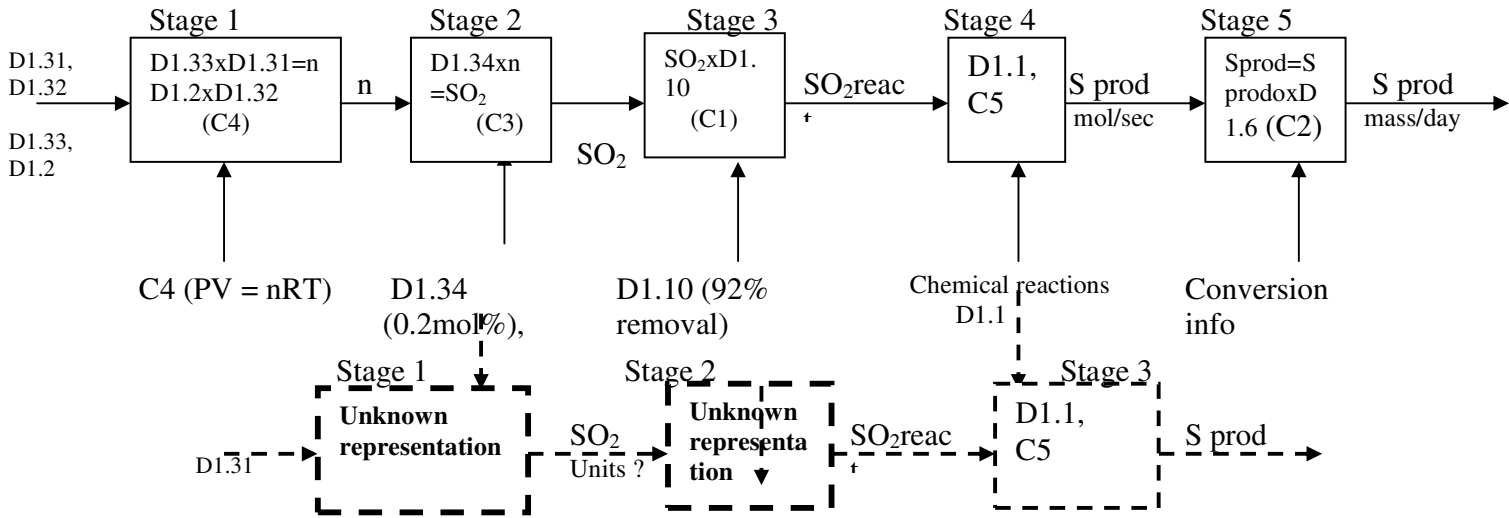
Stage 1

D1.31, D1.32

D1.33, D1.2

D1.33xD1.31=n D1.2xD1.32 (C4)

n

Stage 2

D1.34xn $=SO_2$ (C3)

$SO_2$

Stage 3

$SO_2$xD1.10 (C1)

$SO_2$reac

Stage 4

D1.1, C5

S prod mol/sec

Stage 5

Sprod=S prodoxD 1.6 (C2)

S prod mass/day

C4 (PV = nRT)

D1.34 (0.2mol%),

D1.10 (92% removal)

Chemical reactions D1.1

Conversion info

Stage 1

D1.31

Unknown representation

$SO_2$ Units ?

Stage 2

Unknown representa tion

$SO_2$reac

Stage 3

D1.1, C5

S prod